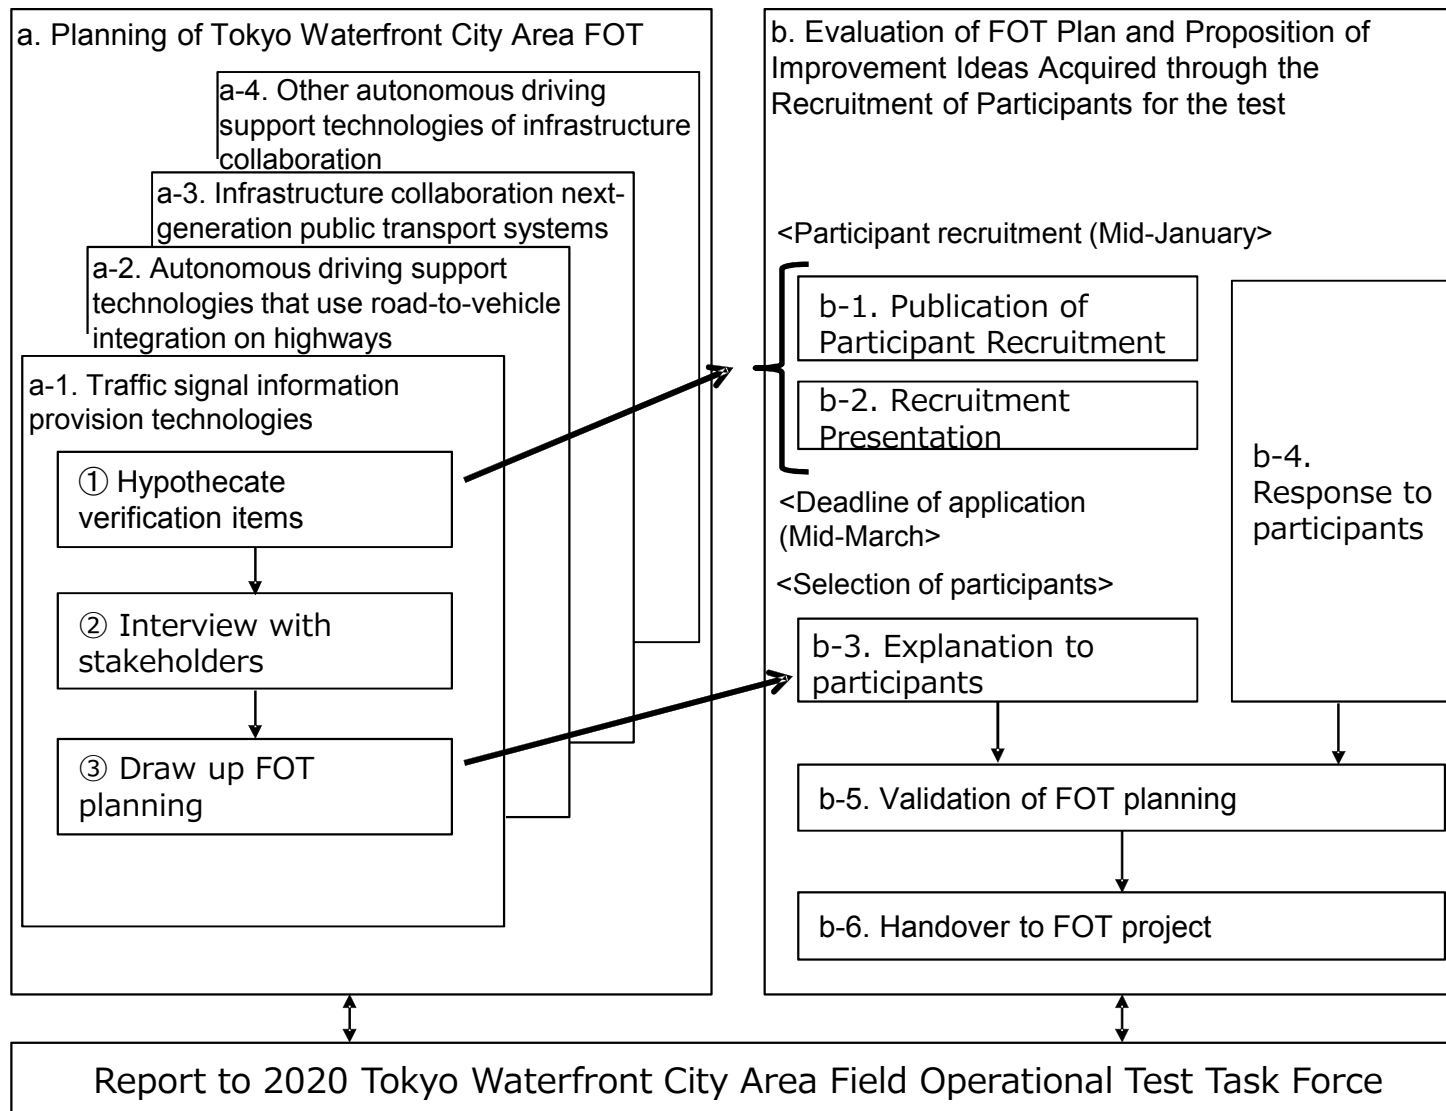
a. Planning of Tokyo Waterfront City Area FOT

a-4. Other autonomous driving support technologies of infrastructure collaboration

a-3. Infrastructure collaboration next-generation public transport systems

a-2. Autonomous driving support technologies that use road-to-vehicle integration on highways

a-1. Traffic signal information provision technologies

① Hypothecate verification items

② Interview with stakeholders

③ Draw up FOT planning

b. Evaluation of FOT Plan and Proposition of Improvement Ideas Acquired through the Recruitment of Participants for the test

<Participant recruitment (Mid-January>

b-1. Publication of Participant Recruitment

b-2. Recruitment Presentation

<Deadline of application (Mid-March>

<Selection of participants>

b-3. Explanation to participants

b-4. Response to participants

b-5. Validation of FOT planning

b-6. Handover to FOT project

Report to 2020 Tokyo Waterfront City Area Field Operational Test Task Force